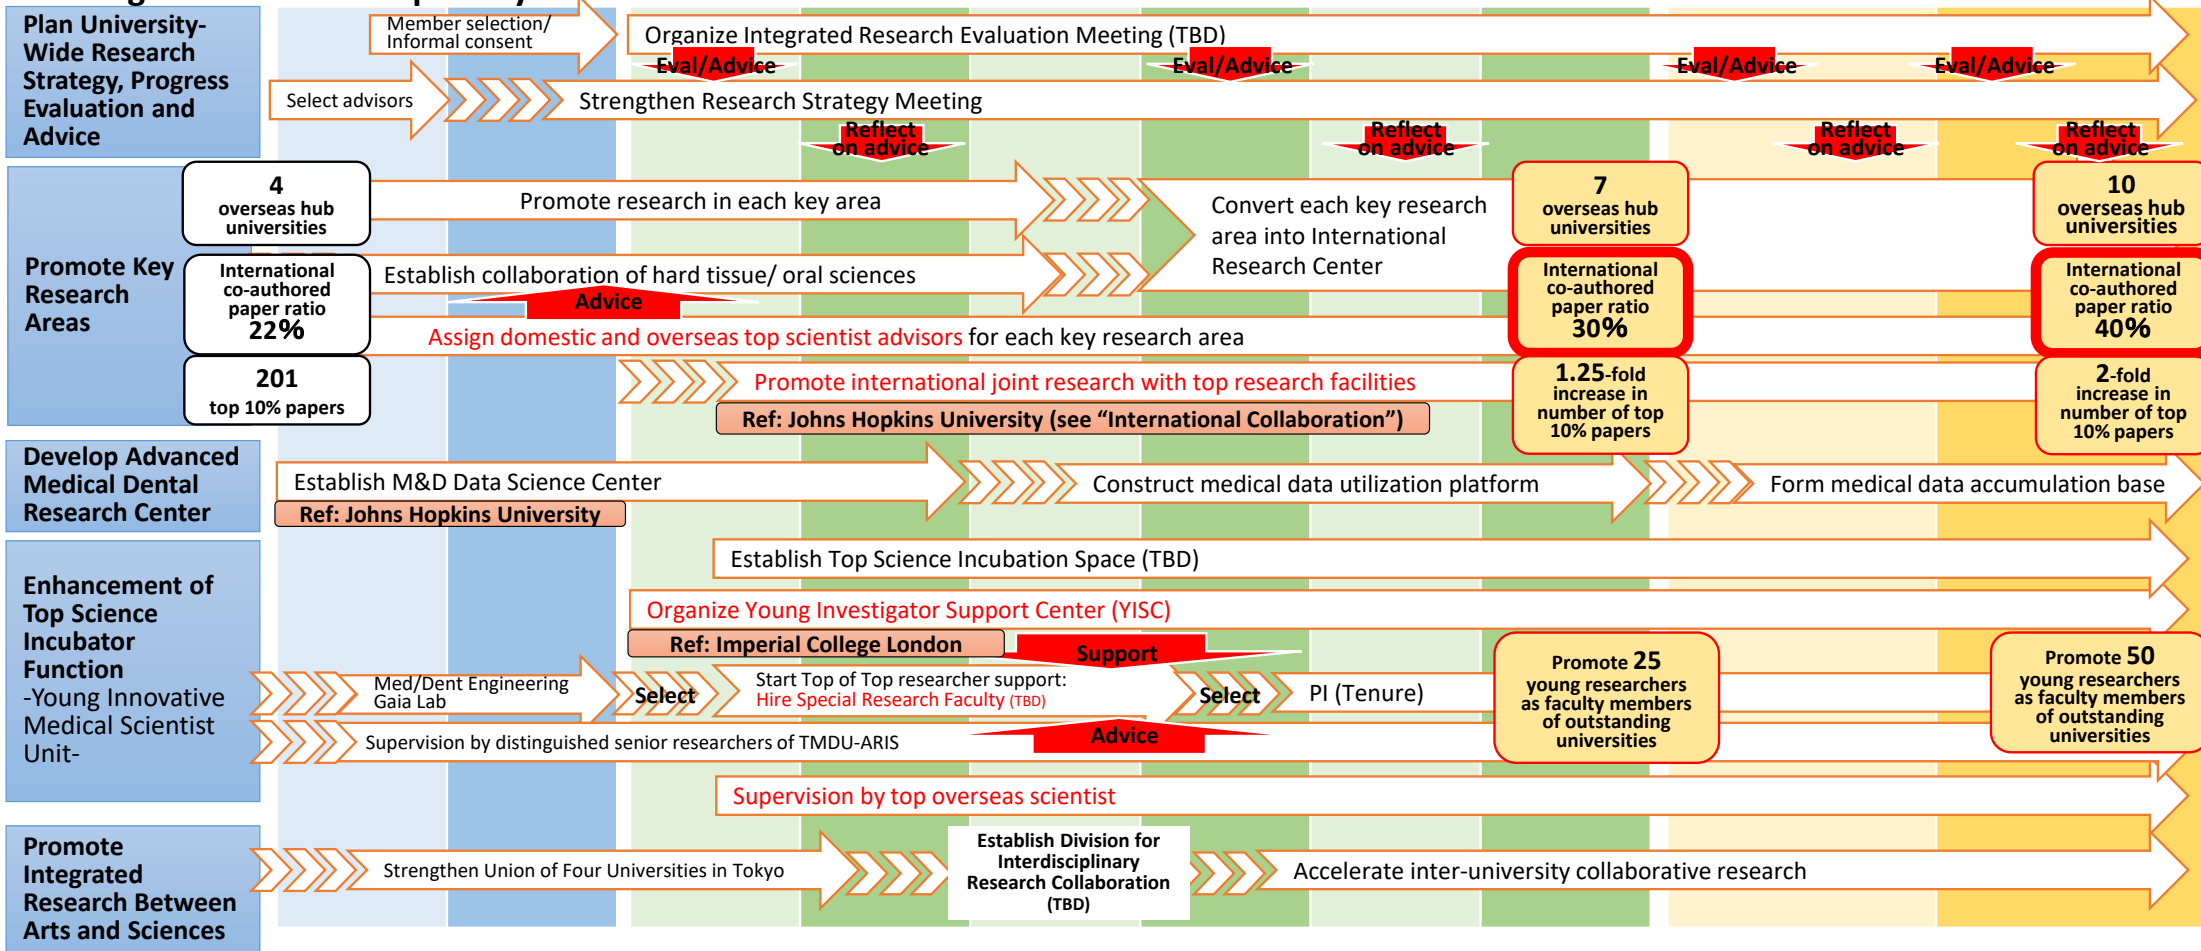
Plan University-Wide Research Strategy, Progress Evaluation and Advice

Member selection/ Informal consent

Organize Integrated Research Evaluation Meeting (TBD)

Eval/Advice

Eval/Advice

Eval/Advice

Eval/Advice

Select advisors

Strengthen Research Strategy Meeting

Reflect on advice

Reflect on advice

Reflect on advice

Reflect on advice

Promote Key Research Areas

4 overseas hub universities

Promote research in each key area

Convert each key research area into International Research Center

7 overseas hub universities

10 overseas hub universities

International co-authored paper ratio 22%

Establish collaboration of hard tissue/ oral sciences

Advice

International co-authored paper ratio 30%

International co-authored paper ratio 40%

Assign domestic and overseas top scientist advisors for each key research area

201 top 10% papers

Promote international joint research with top research facilities

Ref: Johns Hopkins University (see “International Collaboration”)

1.25-fold increase in number of top 10% papers

2-fold increase in number of top 10% papers

Develop Advanced Medical Dental Research Center

Establish M&D Data Science Center

Ref: Johns Hopkins University

Construct medical data utilization platform

Form medical data accumulation base

Enhancement of Top Science Incubator Function -Young Innovative Medical Scientist Unit-

Establish Top Science Incubation Space (TBD)

Organize Young Investigator Support Center (YISC)

Ref: Imperial College London

Support

Med/Dent Engineering Gaia Lab

Select

Start Top of Top researcher support: Hire Special Research Faculty (TBD)

Select

PI (Tenure)

Promote 25 young researchers as faculty members of outstanding universities

Promote 50 young researchers as faculty members of outstanding universities

Supervision by distinguished senior researchers of TMDU-ARIS

Advice

Supervision by top overseas scientist

Promote Integrated Research Between Arts and Sciences

Strengthen Union of Four Universities in Tokyo

Establish Division for Interdisciplinary Research Collaboration (TBD)

Accelerate inter-university collaborative research